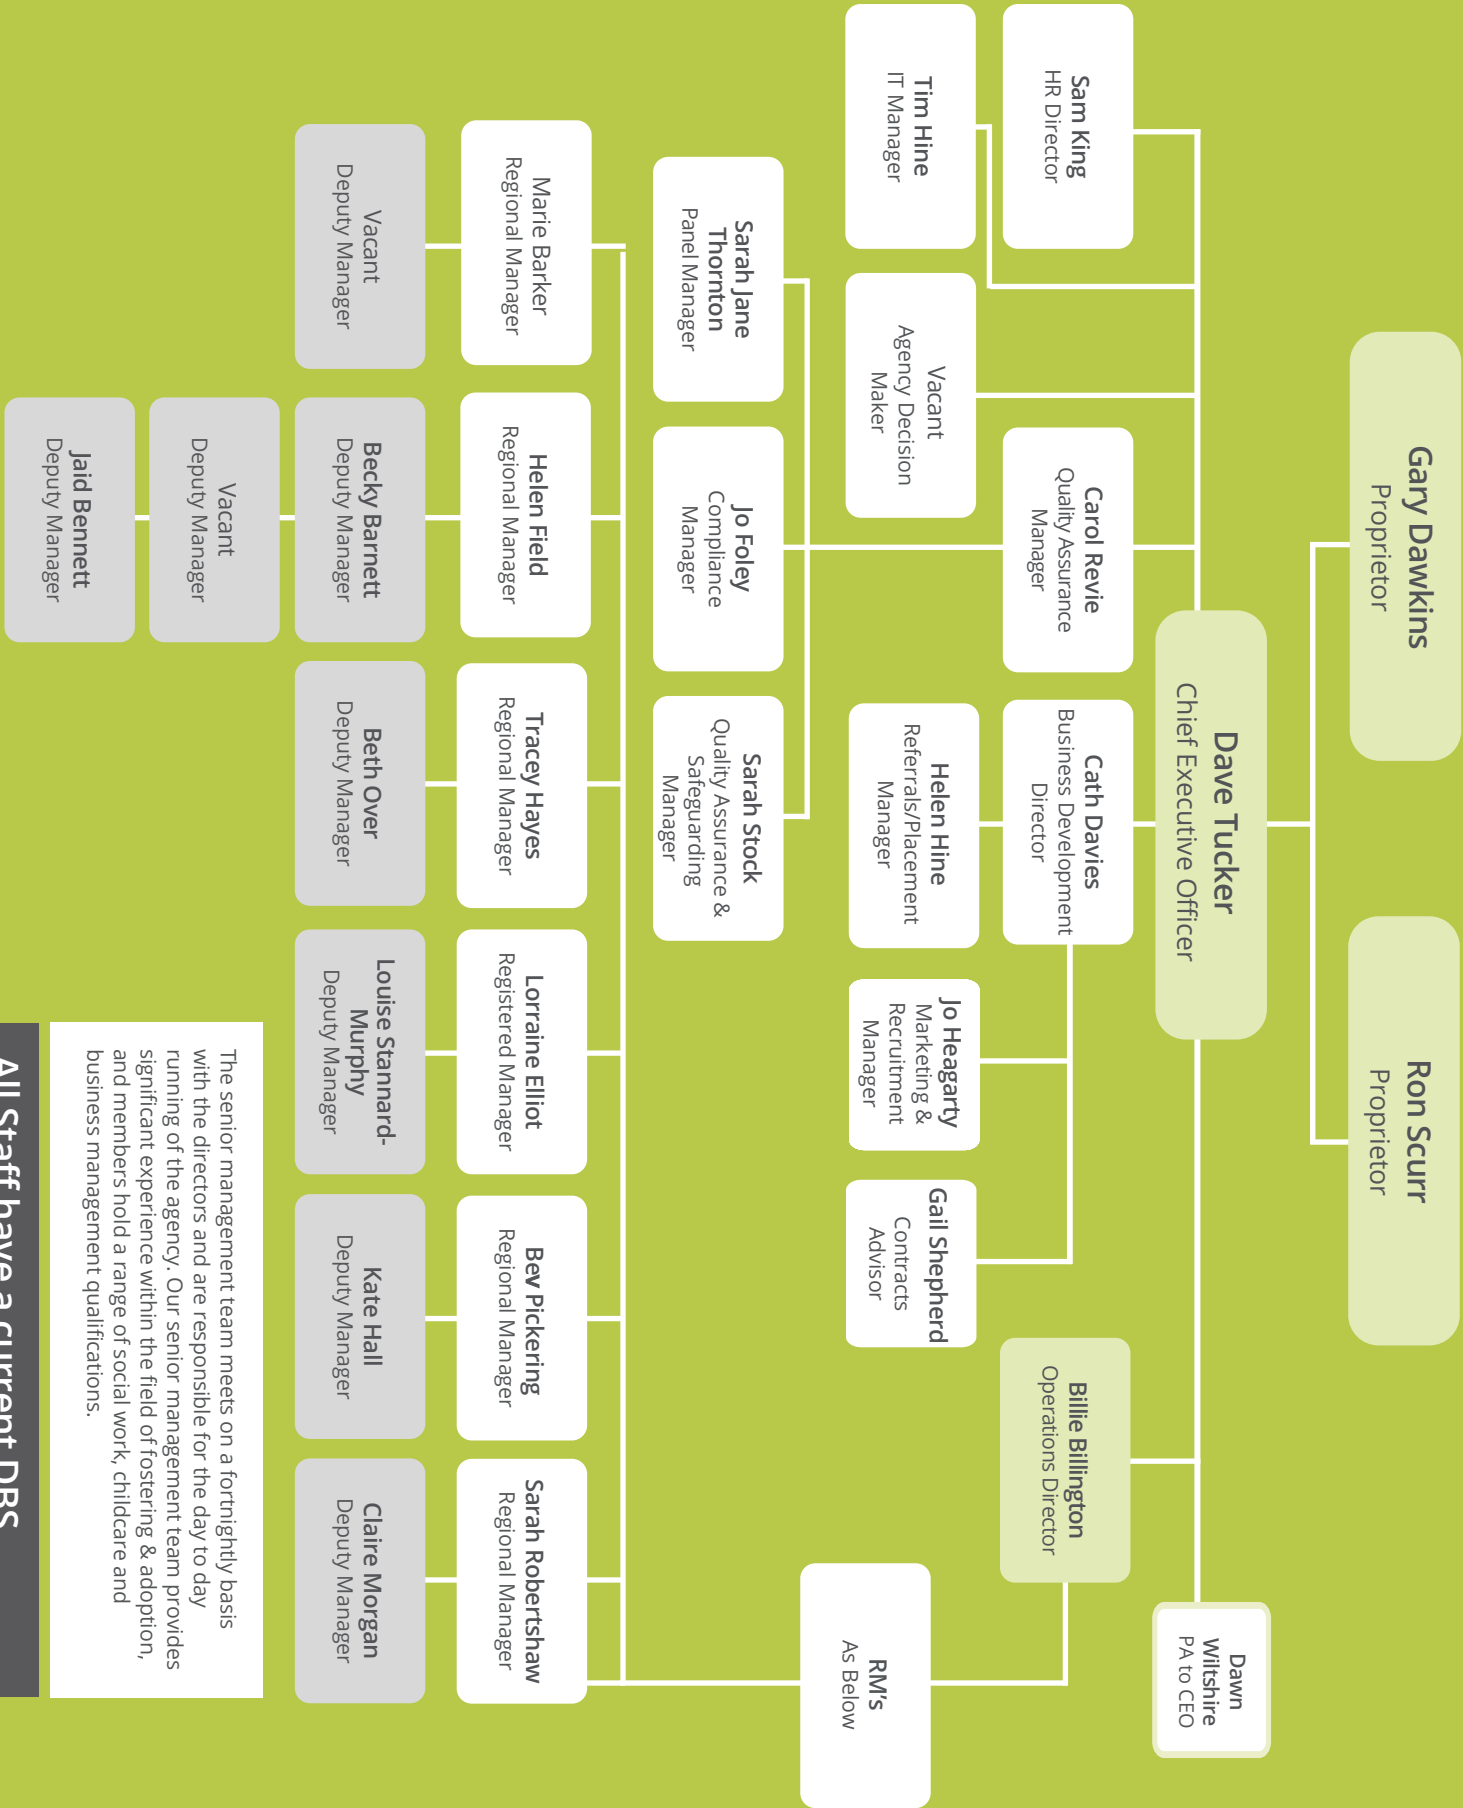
Gary Dawkins
Proprietor

Ron Scurr
Proprietor

Dave Tucker
Chief Executive Officer

Sam King
HR Director

Tim Hine
IT Manager

Vacant
Agency Decision Maker

Carol Revie
Quality Assurance Manager

Cath Davies
Business Development Director

Helen Hine
Referrals/Placement Manager

Jo Heagarty
Marketing & Recruitment Manager

Gail Shepherd
Contracts Advisor

Billie Billington
Operations Director

Dawn Wiltshire
PA to CEO

RM's
As Below

Sarah Jane Thornton
Panel Manager

Jo Foley
Compliance Manager

Sarah Stock
Quality Assurance & Safeguarding Manager

Marie Barker
Regional Manager

Helen Field
Regional Manager

Tracey Hayes
Regional Manager

Lorraine Elliot
Registered Manager

Bev Pickering
Regional Manager

Sarah Robertshaw
Regional Manager

Vacant
Deputy Manager

Becky Barnett
Deputy Manager

Vacant
Deputy Manager

Jaid Bennett
Deputy Manager

Beth Over
Deputy Manager

Louise Stannard-Murphy
Deputy Manager

Kate Hall
Deputy Manager

Claire Morgan
Deputy Manager

The senior management team meets on a fortnightly basis with the directors and are responsible for the day to day running of the agency. Our senior management team provides significant experience within the field of fostering & adoption, and members hold a range of social work, childcare and business management qualifications.

All Staff have a current DBS